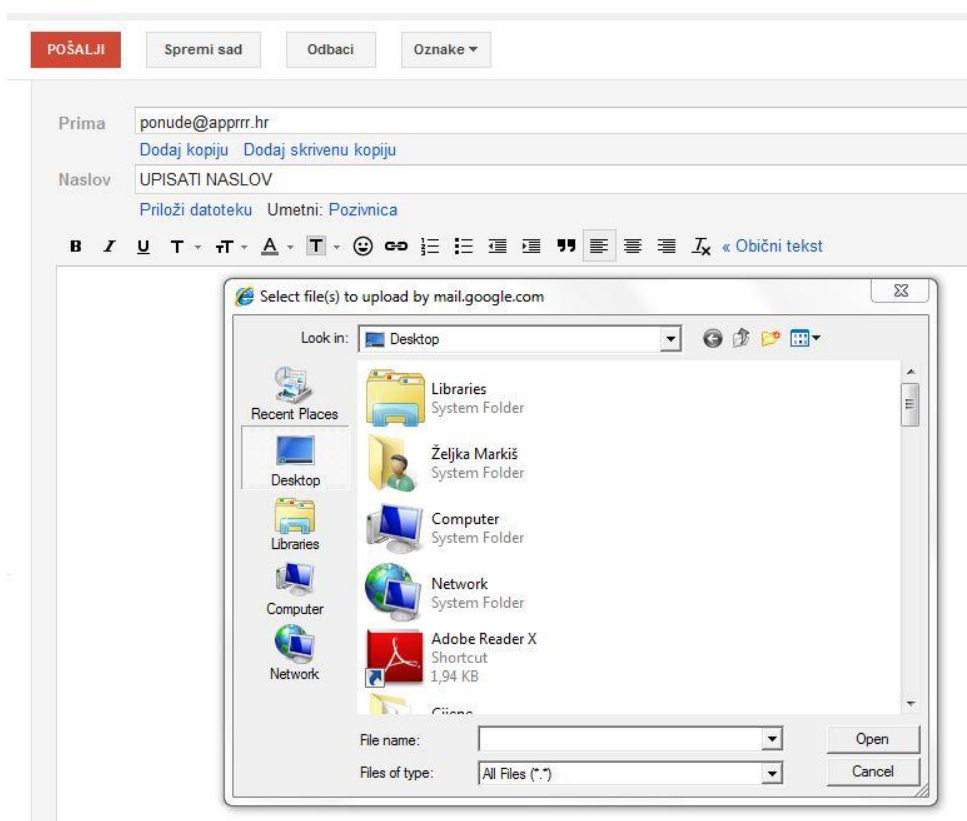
POŠALJI Spremi sad Odbaci Oznake ▾

Prima ponude@apprrr.hr
Dodaj kopiju Dodaj skrivenu kopiju
Naslov UPISATI NASLOV
Priloži datoteku Umetni: Pozivnica
B I U T T A T « Obični tekst

Select file(s) to upload by mail.google.com

Look in: Desktop

Recent Places
Desktop
Libraries
Computer
Network

Libraries
System Folder

Željka Markiš
System Folder

Computer
System Folder

Network
System Folder

Adobe Reader X
Shortcut
1,94 KB

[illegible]

File name:
Files of type: All Files (*.*)
Open
Cancel